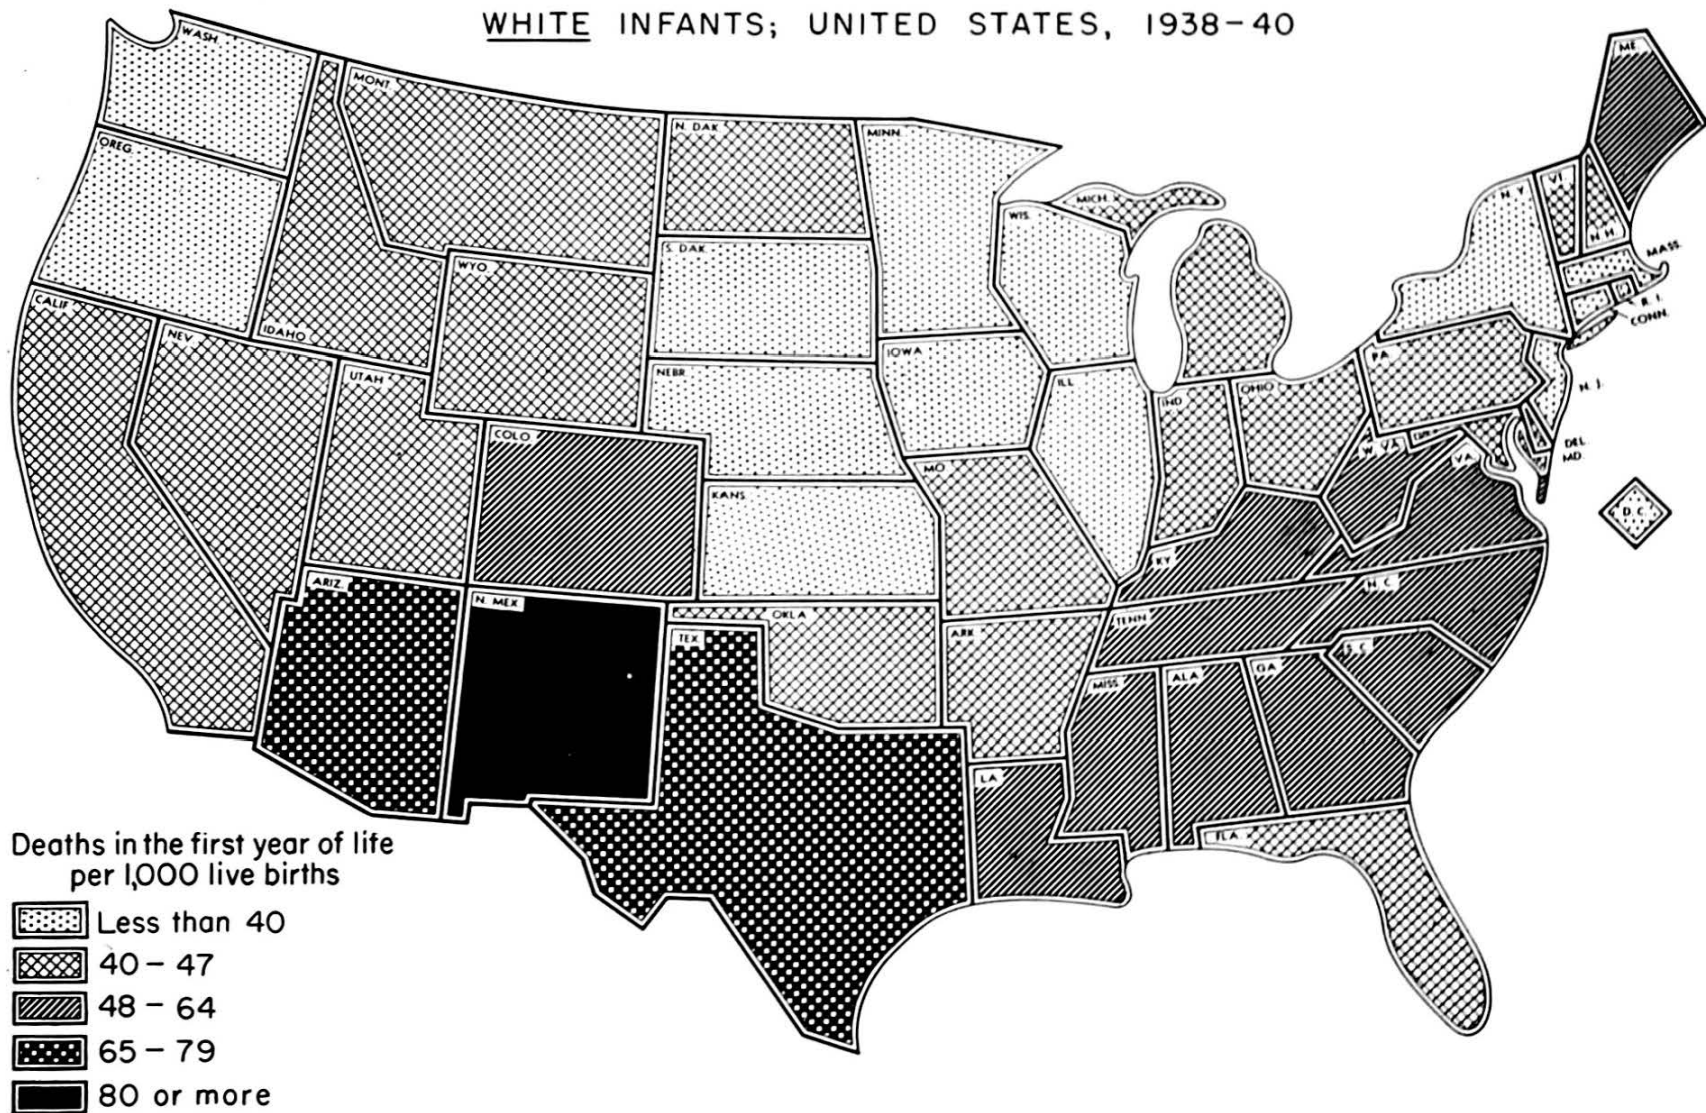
WHITE INFANTS; UNITED STATES, 1938-40

WASH.
OREG.
CALIF.
NEV.
IDAHO
MONT.
WYO.
UTAH
ARIZ.
COLO.
N. MEX.
N. DAK.
S. DAK.
NEBR.
KANS.
OKLA.
TEX.
MINN.
IOWA
MO.
ARK.
LA.
WIS.
MICH.
ILL.
IND.
OHIO
KY.
TENN.
MISS.
ALA.
GA.
FLA.
S. C.
N. C.
VA.
W. VA.
PA.
N. Y.
VT.
N. H.
ME.
MASS.
R. I.
CONN.
N. J.
DEL.
MD.
D. C.

Deaths in the first year of life per 1,000 live births
Less than 40
40 - 47
48 - 64
65 - 79
80 or more